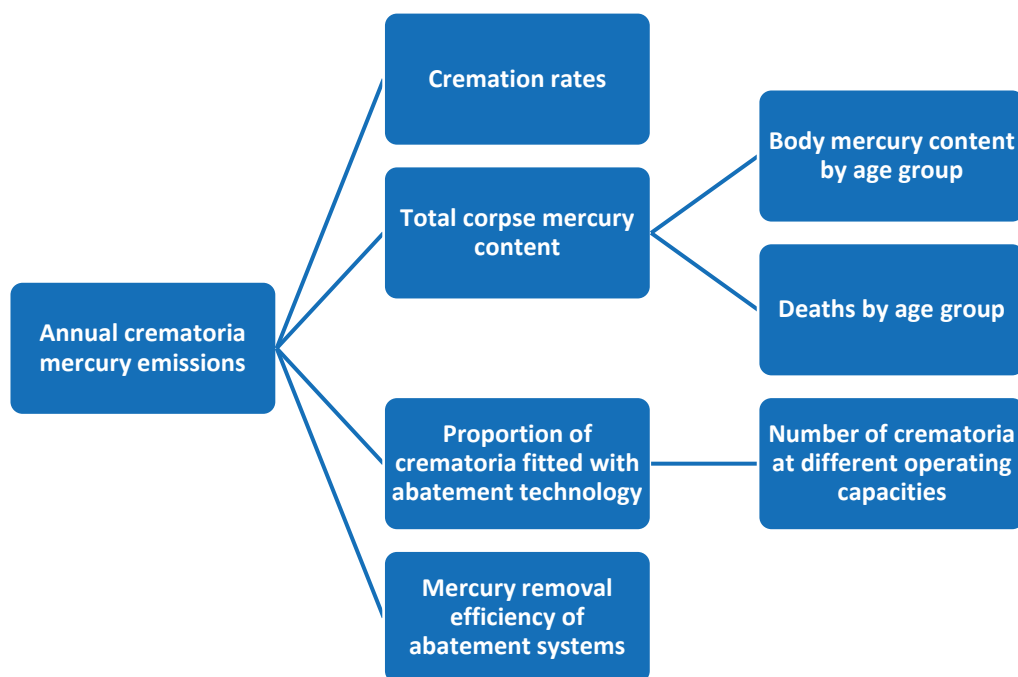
Annual crematoria mercury emissions

Cremation rates

Total corpse mercury content

Body mercury content by age group

Deaths by age group

Proportion of crematoria fitted with abatement technology

Number of crematoria at different operating capacities

Mercury removal efficiency of abatement systems